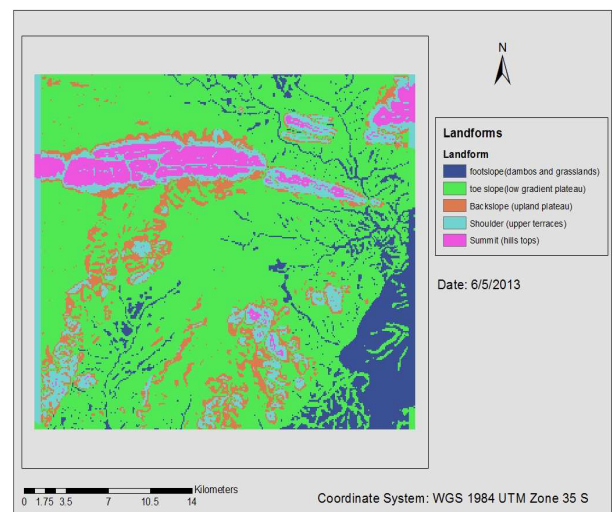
N

Landforms

Landform

footslope(dambos and grasslands)

toe slope(low gradient plateau)

Backslope (upland plateau)

Shoulder (upper terraces)

Summit (hills tops)

Date: 6/5/2013

Kilometers

0 1.75 3.5 7 10.5 14

Coordinate System: WGS 1984 UTM Zone 35 S